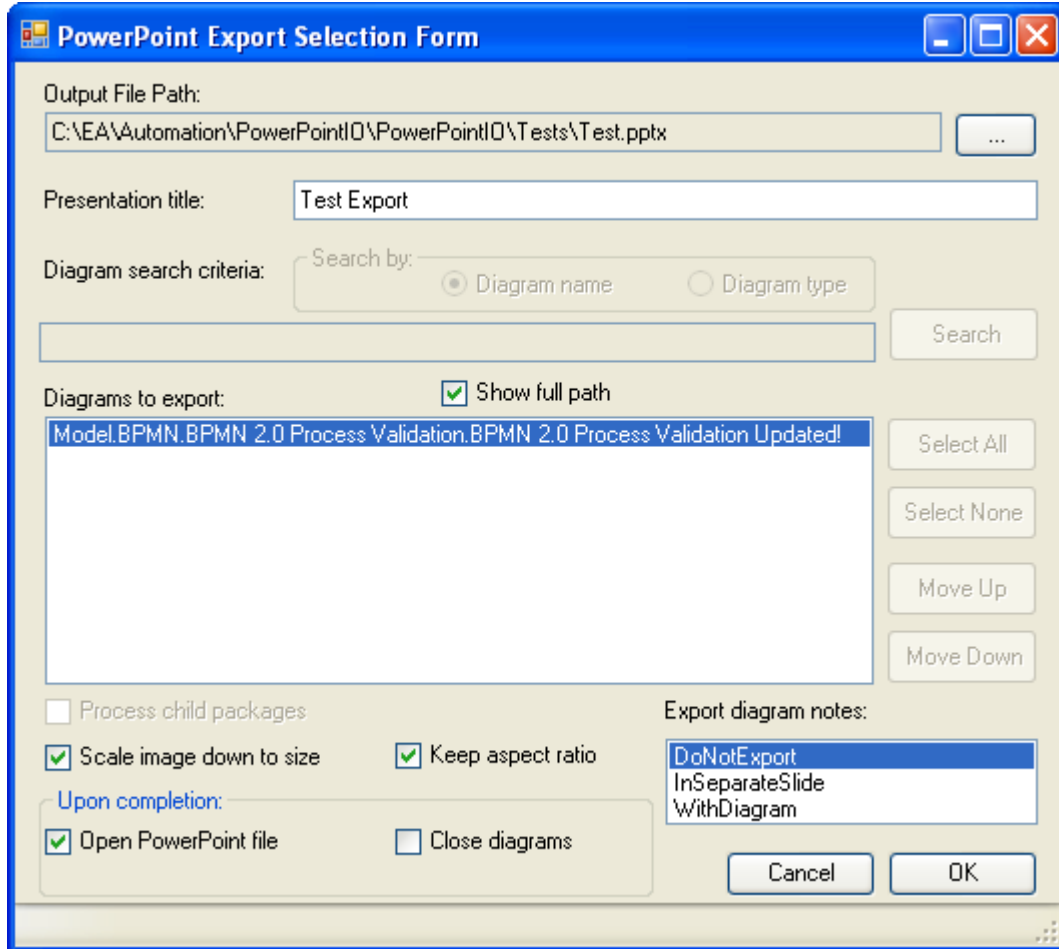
PowerPoint Export Selection Form

Output File Path:
C:\EA\Automation\PowerPointIO\PowerPointIO\Tests\Test.pptx
...

Presentation title: Test Export

Diagram search criteria:
Search by:
Diagram name
Diagram type

Search

Diagrams to export:
Show full path

Model.BPMN.BPMN 2.0 Process Validation.BPMN 2.0 Process Validation Updated!

Select All
Select None
Move Up
Move Down

Process child packages

Export diagram notes:

Scale image down to size
Keep aspect ratio

DoNotExport
InSeparateSlide
WithDiagram

Upon completion:
Open PowerPoint file
Close diagrams

Cancel
OK